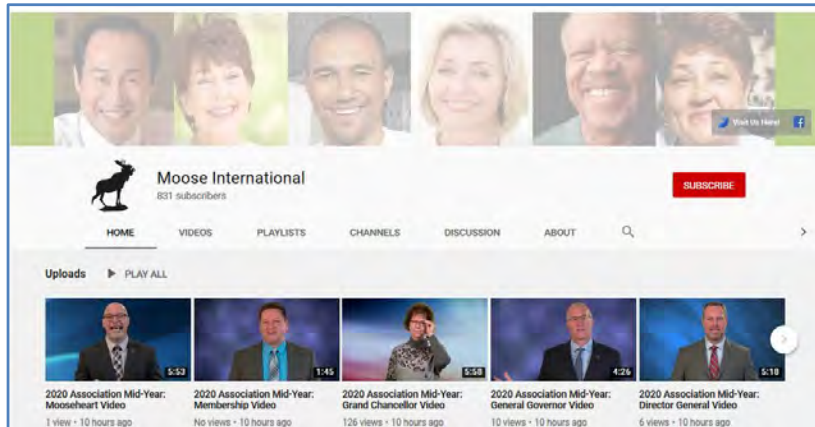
Visit Us Here!

Moose International
831 subscribers

SUBSCRIBE

HOME VIDEOS PLAYLISTS CHANNELS DISCUSSION ABOUT

Uploads PLAY ALL

5:53
2020 Association Mid-Year: Mooseheart Video
1 view • 10 hours ago

1:45
2020 Association Mid-Year: Membership Video
No views • 10 hours ago

5:58
2020 Association Mid-Year: Grand Chancellor Video
126 views • 10 hours ago

4:26
2020 Association Mid-Year: General Governor Video
10 views • 10 hours ago

5:18
2020 Association Mid-Year: Director General Video
6 views • 10 hours ago